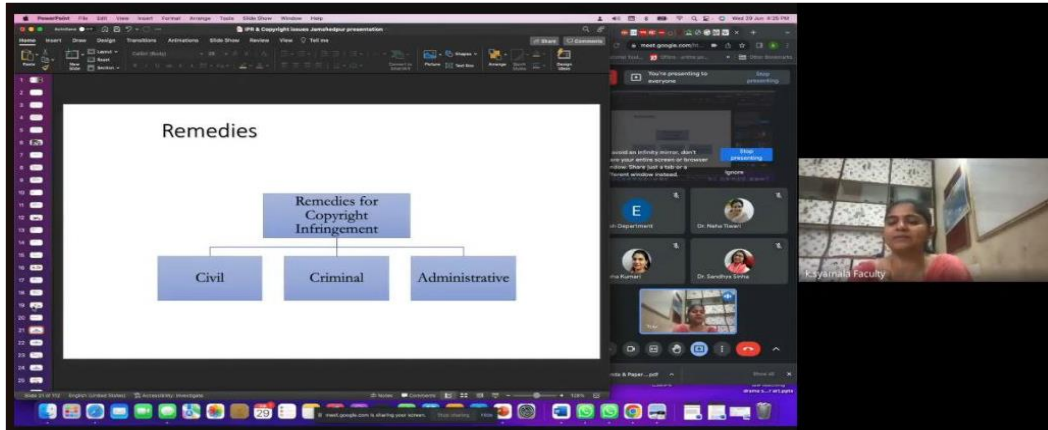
PowerPoint File Edit View Insert Format Arrange Tools Slide Show Window Help

IPR & Copyright Issues Jamshedpur presentation

Wed 29 Jun 4:25 PM

Home Insert Draw Design Transitions Animations Slide Show Review View Tell me

Share Comments

meet.google.com

You're presenting to everyone

Stop presenting

Remedies

Remedies for Copyright Infringement

Civil

Criminal

Administrative

avoid an infinity mirror, don't share your entire screen or browser window. Share just a tab or a different window instead.

Stop presenting

Ignore

E

Department

Dr. Neha Tiwari

Kumari

Dr. Sandhya Sinha

You

K Syamala Faculty

Slide 21 of 112 English (United States) Accessibility: Investigate

Notes Comments 108%

meet.google.com is sharing your screen. Stop sharing Hide

Show all